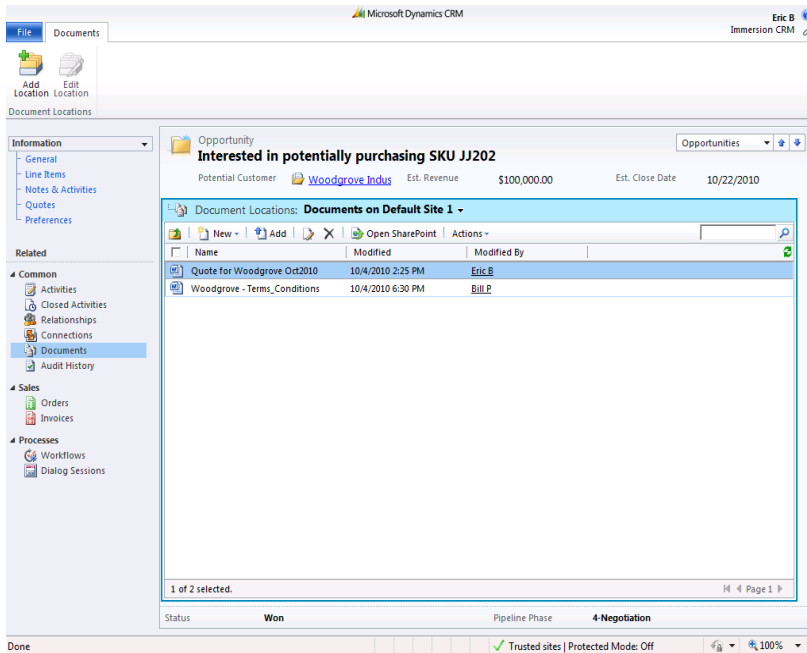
Microsoft Dynamics CRM

Eric B
Immersion CRM

File
Documents

Add Location
Edit Location
Document Locations

Information
General
Line Items
Notes & Activities
Quotes
Preferences

Related

Common
Activities
Closed Activities
Relationships
Connections
Documents
Audit History

Sales
Orders
Invoices

Processes
Workflows
Dialog Sessions

Opportunity
Interested in potentially purchasing SKU JJ202

Opportunities

Potential Customer
Woodgrove Indus
Est. Revenue
$100,000.00
Est. Close Date
10/22/2010

Document Locations: Documents on Default Site 1

New
Add
Open SharePoint
Actions

| Name | Modified | Modified By |
|---|---|---|
| Quote for Woodgrove Oct2010 | 10/4/2010 2:25 PM | Eric B |
| Woodgrove - Terms_Conditions | 10/4/2010 6:30 PM | Bill P |

1 of 2 selected.
Page 1

Status
Won
Pipeline Phase
4-Negotiation

Done
Trusted sites | Protected Mode: Off
100%